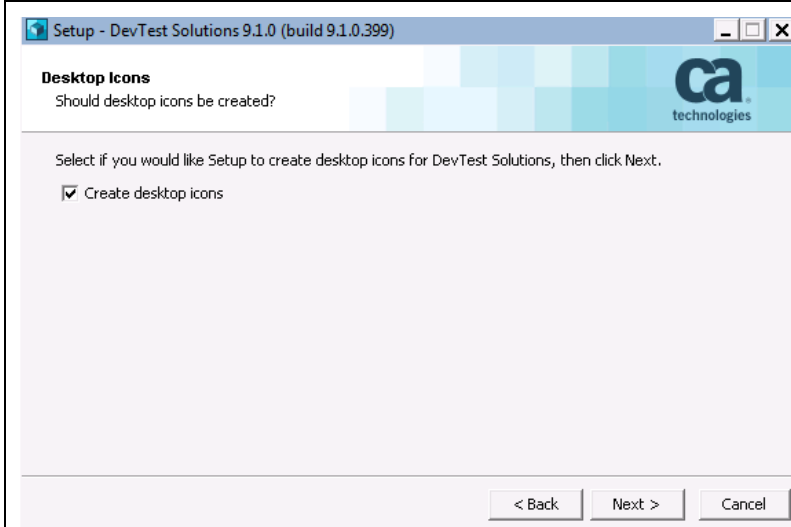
Setup - DevTest Solutions 9.1.0 (build 9.1.0.399)

Desktop Icons
Should desktop icons be created?

ca technologies

Select if you would like Setup to create desktop icons for DevTest Solutions, then click Next.

☑ Create desktop icons

< Back   Next >   Cancel